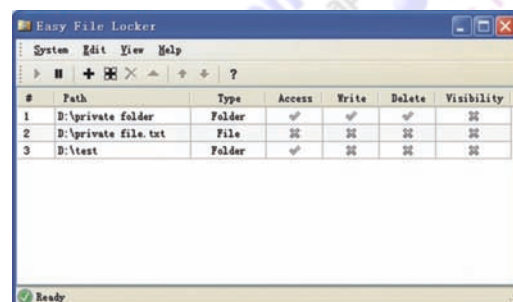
Easy File Locker

System Edit View Help

?

| # | Path | Type | Access | Write | Delete | Visibility |
|---|---|---|---|---|---|---|
| 1 | D:\private folder | Folder | ✔ | ✔ | ✔ | ✖ |
| 2 | D:\private file.txt | File | ✖ | ✖ | ✖ | ✖ |
| 3 | D:\test | Folder | ✔ | ✖ | ✖ | ✖ |

Ready